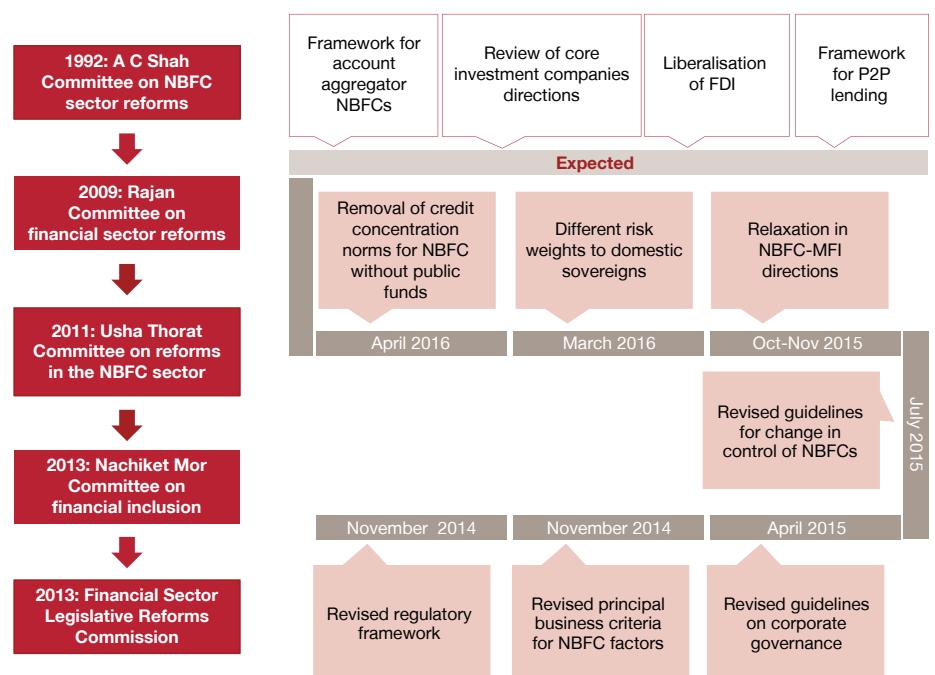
1992: A C Shah Committee on NBFC sector reforms

2009: Rajan Committee on financial sector reforms

2011: Usha Thorat Committee on reforms in the NBFC sector

2013: Nachiket Mor Committee on financial inclusion

2013: Financial Sector Legislative Reforms Commission

Framework for account aggregator NBFCs

Review of core investment companies directions

Liberalisation of FDI

Framework for P2P lending

Expected

Removal of credit concentration norms for NBFC without public funds

Different risk weights to domestic sovereigns

Relaxation in NBFC-MFI directions

April 2016

March 2016

Oct-Nov 2015

July 2015

Revised guidelines for change in control of NBFCs

November 2014

November 2014

April 2015

Revised regulatory framework

Revised principal business criteria for NBFC factors

Revised guidelines on corporate governance